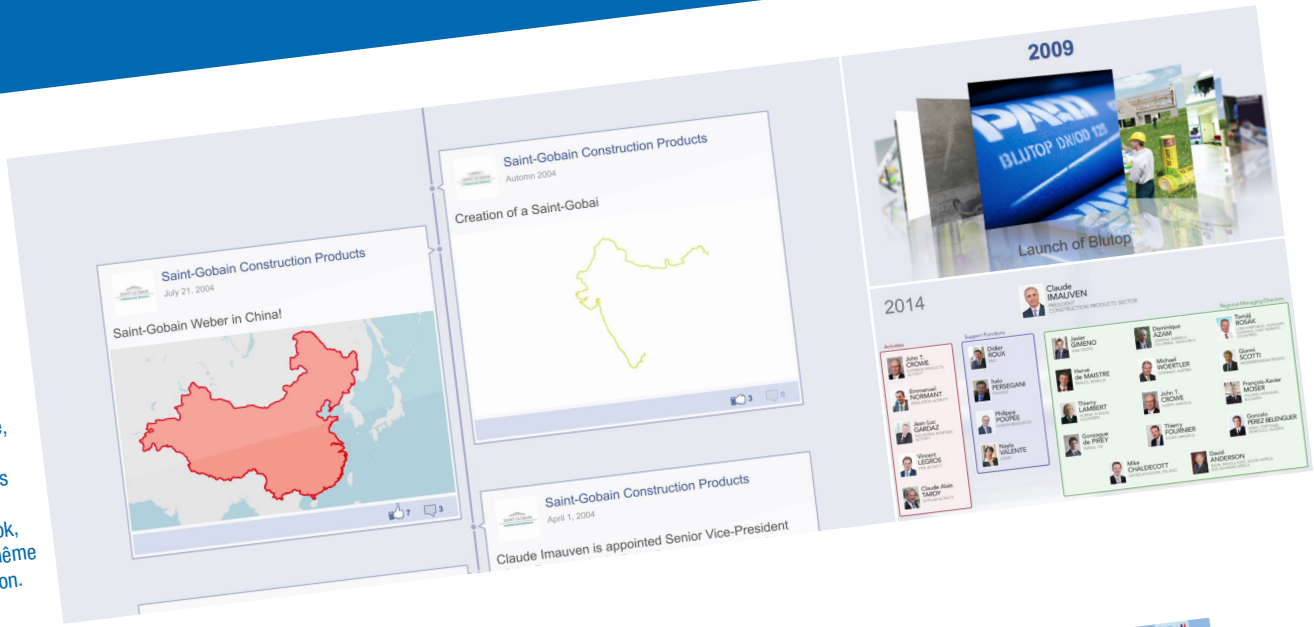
e,

s

ok,
ême
on.

Saint-Gobain Construction Products
July 21, 2004

Saint-Gobain Weber in China!

7 3

Saint-Gobain Construction Products
Automn 2004

Creation of a Saint-Gobai

3 0

Saint-Gobain Construction Products
April 1, 2004

Claude Imauven is appointed Senior Vice-President

2009

BLUTOP DN/OD 125

Launch of Blutop

2014

Claude IMAUVEN
PRESIDENT CONSTRUCTION PRODUCTS SECTOR

Activities

John T. CROWE

Emmanuel NORMANT

Jean-Luc GARDAZ

Vincent LEGROS

Claude Alain TARDY

Support Functions

Didier ROUX

Italo PERSEGANI

Philippe POUPÉE

Nadia VALENTE

Regional Managing Directors

Javier GIMENO

Hervé de MAISTRE

Thierry LAMBERT

Gonzague de PREY

Dominique AZAM

Michael WOERTLER

John T. CROWE

Thierry FOURNIER

Mike CHALDECOTT

Tomáš ROSAK

Gianni SCOTTI

François-Xavier MOSER

Gonzalo PEREZ BELENGUER

David ANDERSON